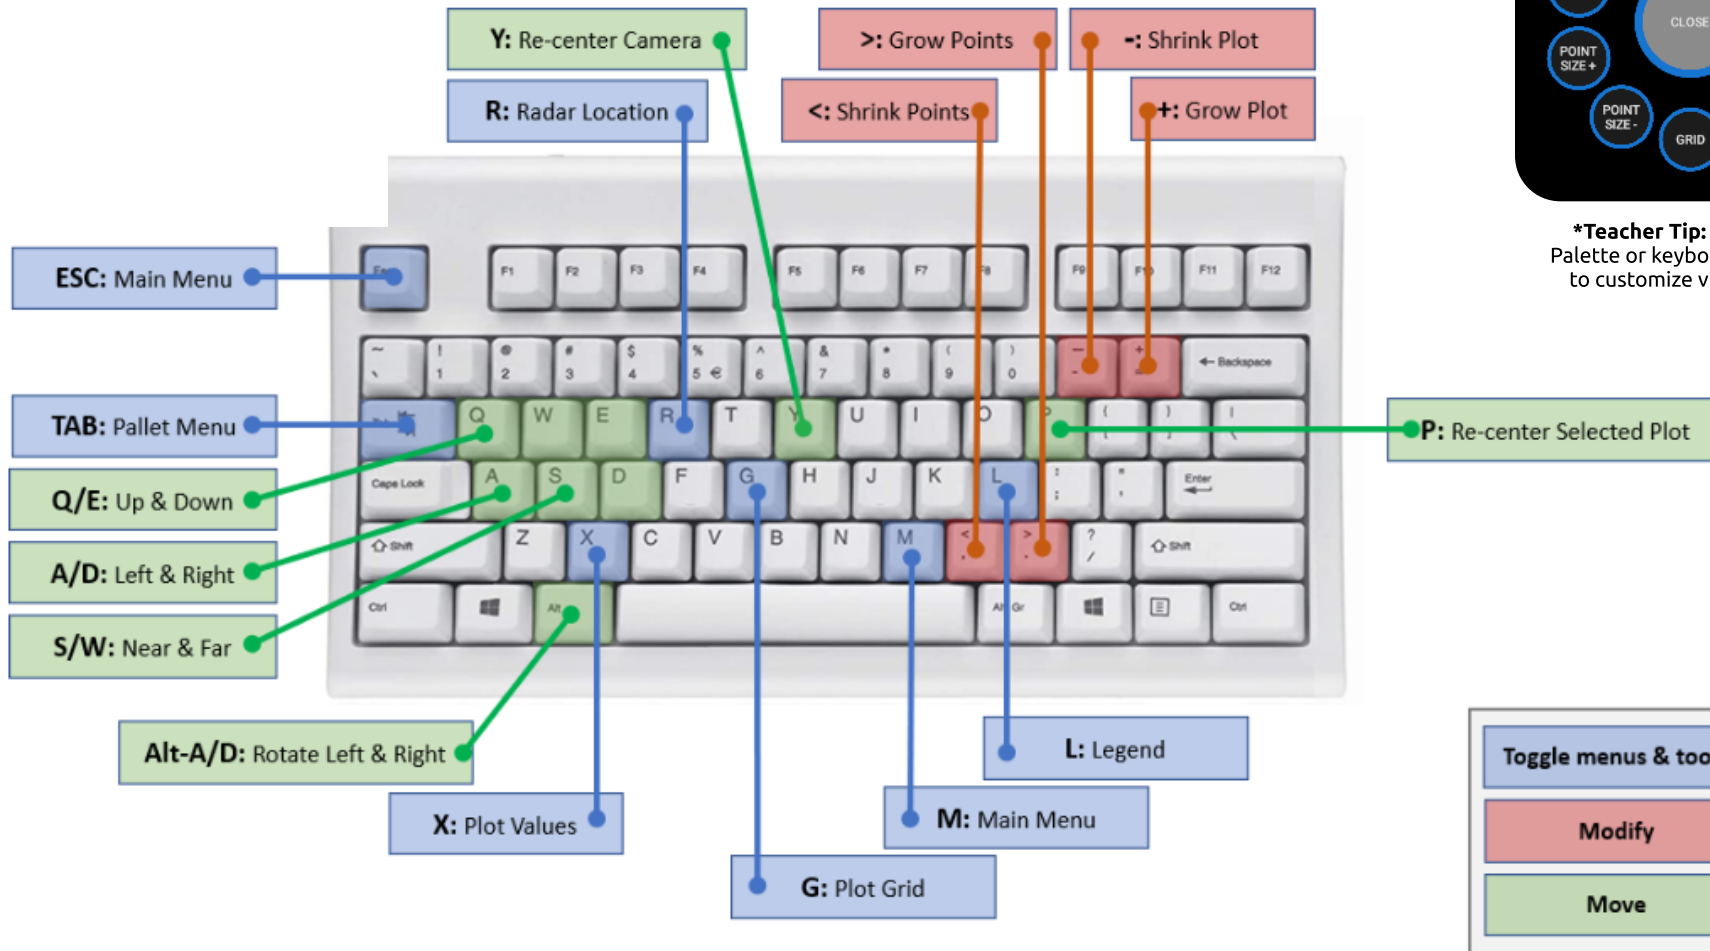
Y: Re-center Camera

>: Grow Points

-: Shrink Plot

R: Radar Location

<: Shrink Points

+: Grow Plot

CLOSE

POINT SIZE +

POINT SIZE -

GRID

*Teacher Tip:
Palette or keybo
to customize v

ESC: Main Menu

TAB: Pallet Menu

Q/E: Up & Down

A/D: Left & Right

S/W: Near & Far

Alt-A/D: Rotate Left & Right

X: Plot Values

G: Plot Grid

M: Main Menu

L: Legend

P: Re-center Selected Plot

Esc F1 F2 F3 F4 F5 F6 F7 F8 F9 F10 F11 F12

~ ` ! 1 @ 2 # 3 $ 4 % 5 € ^ 6 & 7 * 8 ( 9 ) 0 _ - + = Backspace

Tab Q W E R T Y U I O P { [ } ] | \

Caps Lock A S D F G H J K L : ; " ' Enter

Shift Z X C V B N M < , > . ? / Shift

Ctrl Alt Alt Gr Ctrl

Toggle menus & too

Modify

Move